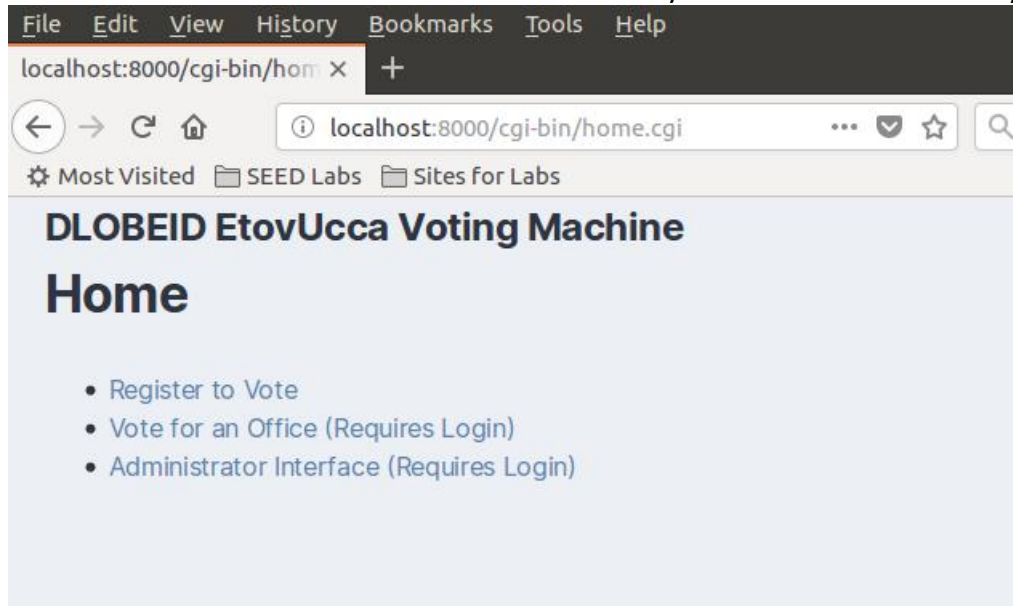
File Edit View History Bookmarks Tools Help

localhost:8000/cgi-bin/hom ×

+

localhost:8000/cgi-bin/home.cgi

Most Visited SEED Labs Sites for Labs

DLOBEID EtovUcca Voting Machine

Home

- Register to Vote
- Vote for an Office (Requires Login)
- Administrator Interface (Requires Login)